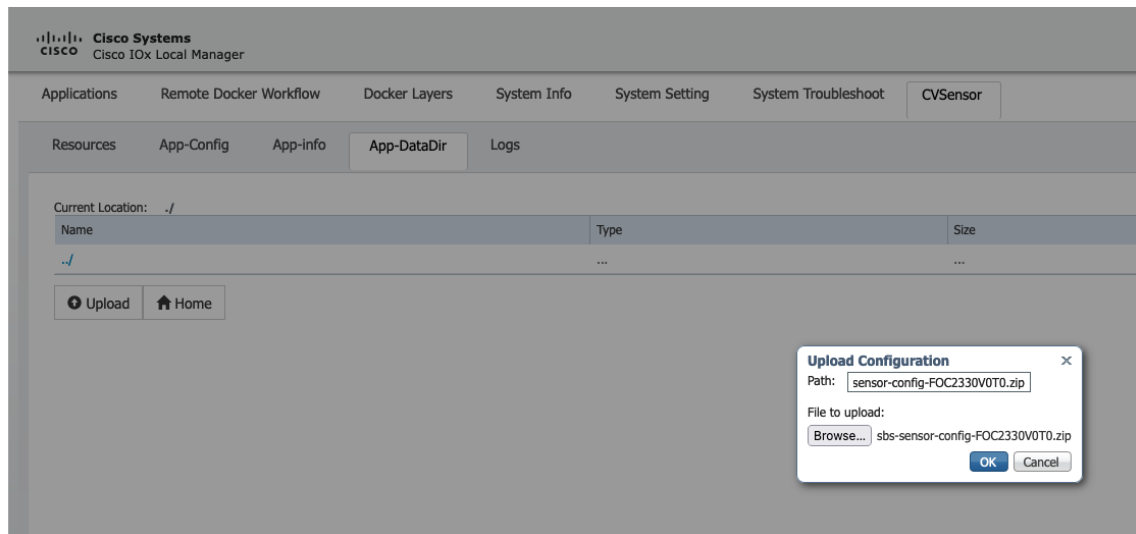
cisco Cisco Systems
Cisco IOx Local Manager

Applications | Remote Docker Workflow | Docker Layers | System Info | System Setting | System Troubleshoot | CVSensor

Resources | App-Config | App-info | App-DataDir | Logs

Current Location: ./

| Name | Type | Size |
|---|---|---|
| ../ | ... | ... |

Upload | Home

Upload Configuration ×
Path: sensor-config-FOC2330V0T0.zip
File to upload:
Browse... sbs-sensor-config-FOC2330V0T0.zip
OK Cancel